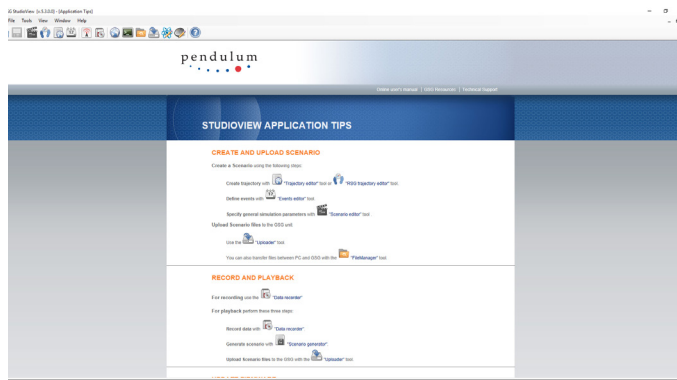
StudioView (v 3.3.0.0) - [Application Tips]
File Tools View Window Help

pendulum

Online user's manual | GSG Resources | Technical Support

STUDIOVIEW APPLICATION TIPS

CREATE AND UPLOAD SCENARIO

Create a Scenario using the following steps:

Create trajectory with "Trajectory editor" tool or "RSG trajectory editor" tool.

Define events with "Events editor" tool.

Specify general simulation parameters with "Scenario editor" tool.

Upload Scenario files to the GSG unit:

Use the "Uploader" tool.

You can also transfer files between PC and GSG with the "FileManager" tool.

RECORD AND PLAYBACK

For recording use the "Data recorder".

For playback perform these three steps:

Record data with "Data recorder".

Generate scenario with "Scenario generator".

Upload Scenario files to the GSG with the "Uploader" tool.